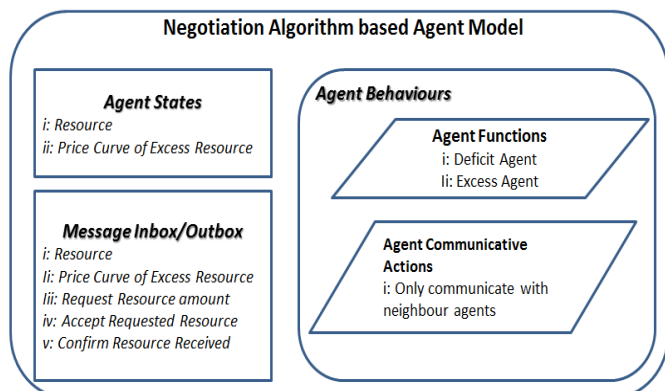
Negotiation Algorithm based Agent Model

Agent States
i: Resource
ii: Price Curve of Excess Resource

Message Inbox/Outbox
i: Resource
Ii: Price Curve of Excess Resource
Iii: Request Resource amount
iv: Accept Requested Resource
v: Confirm Resource Received

Agent Behaviours

Agent Functions
i: Deficit Agent
Ii: Excess Agent

Agent Communicative Actions
i: Only communicate with neighbour agents